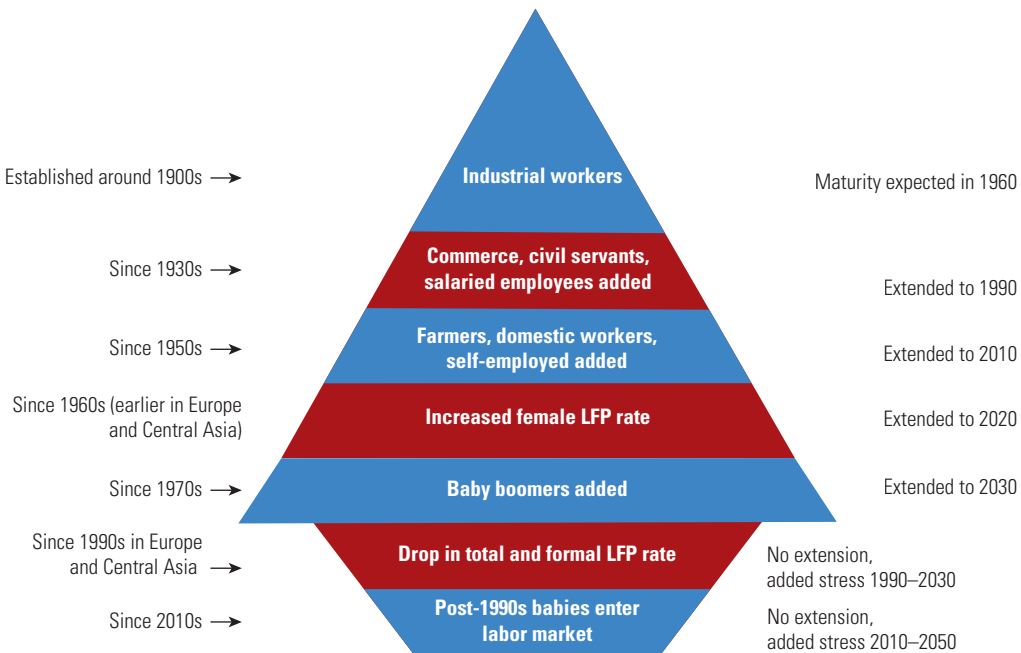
Established around 1900s →

Industrial workers

Maturity expected in 1960

Since 1930s →

Commerce, civil servants, salaried employees added

Extended to 1990

Since 1950s →

Farmers, domestic workers, self-employed added

Extended to 2010

Since 1960s (earlier in Europe and Central Asia)

Increased female LFP rate

Extended to 2020

Since 1970s →

Baby boomers added

Extended to 2030

Since 1990s in Europe and Central Asia →

Drop in total and formal LFP rate

No extension, added stress 1990–2030

Since 2010s →

Post-1990s babies enter labor market

No extension, added stress 2010–2050